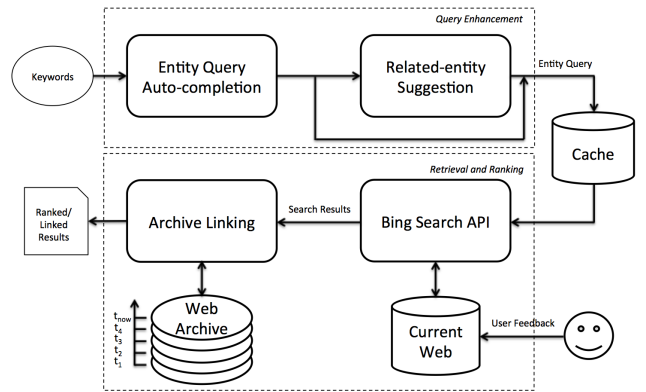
Query Enhancement

Keywords

Entity Query Auto-completion

Related-entity Suggestion

Entity Query

Cache

Retrieval and Ranking

Ranked/ Linked Results

Archive Linking

Search Results

Bing Search API

$t_{now}$
$t_4$
$t_3$
$t_2$
$t_1$

Web Archive

Current Web

User Feedback